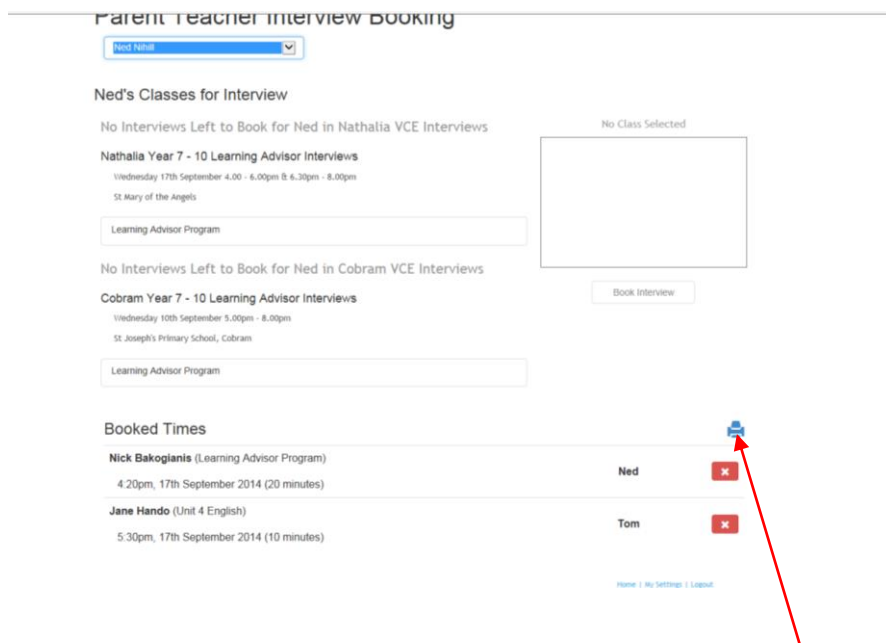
Parent Teacher Interview Booking

Ned Nihill

Ned's Classes for Interview

No Interviews Left to Book for Ned in Nathalia VCE Interviews

Nathalia Year 7 - 10 Learning Advisor Interviews

Wednesday 17th September 4.00 - 6.00pm & 6.30pm - 8.00pm

St Mary of the Angels

Learning Advisor Program

No Interviews Left to Book for Ned in Cobram VCE Interviews

Cobram Year 7 - 10 Learning Advisor Interviews

Wednesday 10th September 5.00pm - 8.00pm

St Joseph's Primary School, Cobram

Learning Advisor Program

No Class Selected

Book Interview

Booked Times

Nick Bakogianis (Learning Advisor Program)

4:20pm, 17th September 2014 (20 minutes)

Ned

Jane Hando (Unit 4 English)

5:30pm, 17th September 2014 (10 minutes)

Tom

Home | My Settings | Logout